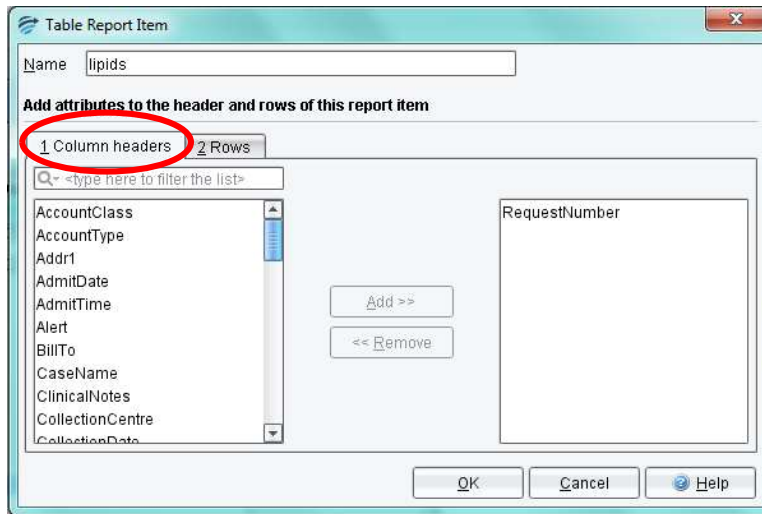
Table Report Item

Name lipids

Add attributes to the header and rows of this report item

1 Column headers 2 Rows

<type here to filter the list>

AccountClass
AccountType
Addr1
AdmitDate
AdmitTime
Alert
BillTo
CaseName
ClinicalNotes
CollectionCentre
CollectionDate

Add >>
<< Remove

RequestNumber

OK Cancel Help